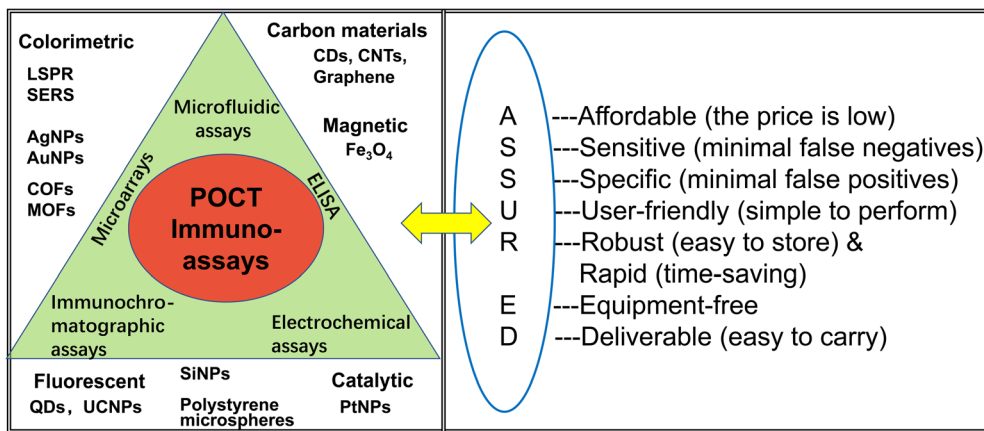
Colorimetric

LSPR
SERS

AgNPs
AuNPs

COFs
MOFs

Carbon materials
CDs, CNTs, Graphene

Magnetic
$Fe_3O_4$

Microfluidic assays

Microarrays

ELISA

POCT Immuno-assays

Immunochromatographic assays

Electrochemical assays

Fluorescent
QDs，UCNPs

SiNPs
Polystyrene microspheres

Catalytic
PtNPs

A ---Affordable (the price is low)
S ---Sensitive (minimal false negatives)
S ---Specific (minimal false positives)
U ---User-friendly (simple to perform)
R ---Robust (easy to store) & Rapid (time-saving)
E ---Equipment-free
D ---Deliverable (easy to carry)